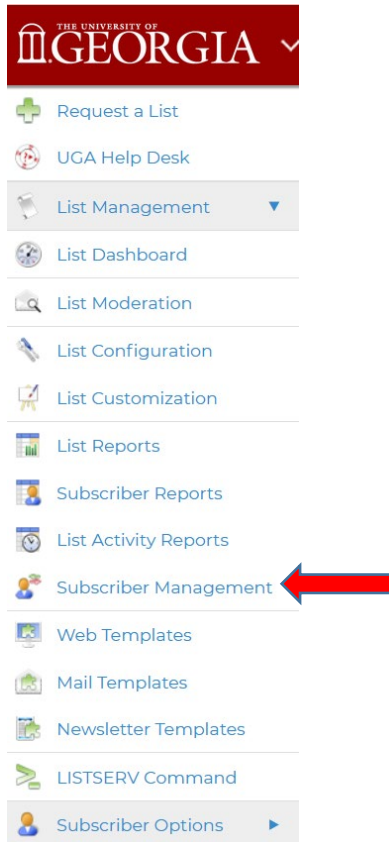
THE UNIVERSITY OF GEORGIA

Request a List

UGA Help Desk

List Management

List Dashboard

List Moderation

List Configuration

List Customization

List Reports

Subscriber Reports

List Activity Reports

Subscriber Management

Web Templates

Mail Templates

Newsletter Templates

LISTSERV Command

Subscriber Options